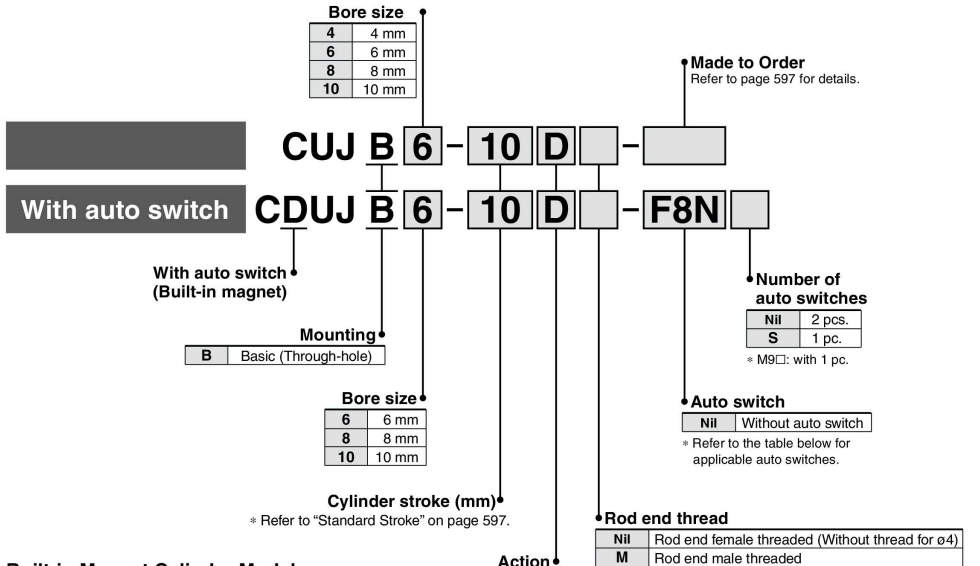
Bore size

| 4 | 4 mm |
|---|---|
| 6 | 6 mm |
| 8 | 8 mm |
| 10 | 10 mm |

Made to Order
Refer to page 597 for details.

CUJ B 6 - 10 D -

With auto switch CDUJ B 6 - 10 D - F8N

With auto switch (Built-in magnet)

Number of auto switches

| Nil | 2 pcs. |
|---|---|
| S | 1 pc. |

* M9□: with 1 pc.

Mounting

| B | Basic (Through-hole) |
|---|---|

Auto switch

| Nil | Without auto switch |
|---|---|

* Refer to the table below for applicable auto switches.

Bore size

| 6 | 6 mm |
|---|---|
| 8 | 8 mm |
| 10 | 10 mm |

Cylinder stroke (mm)
* Refer to "Standard Stroke" on page 597.

Rod end thread

| Nil | Rod end female threaded (Without thread for ø4) |
|---|---|
| M | Rod end male threaded |

Built-in Magnet Cylinder Model

Action